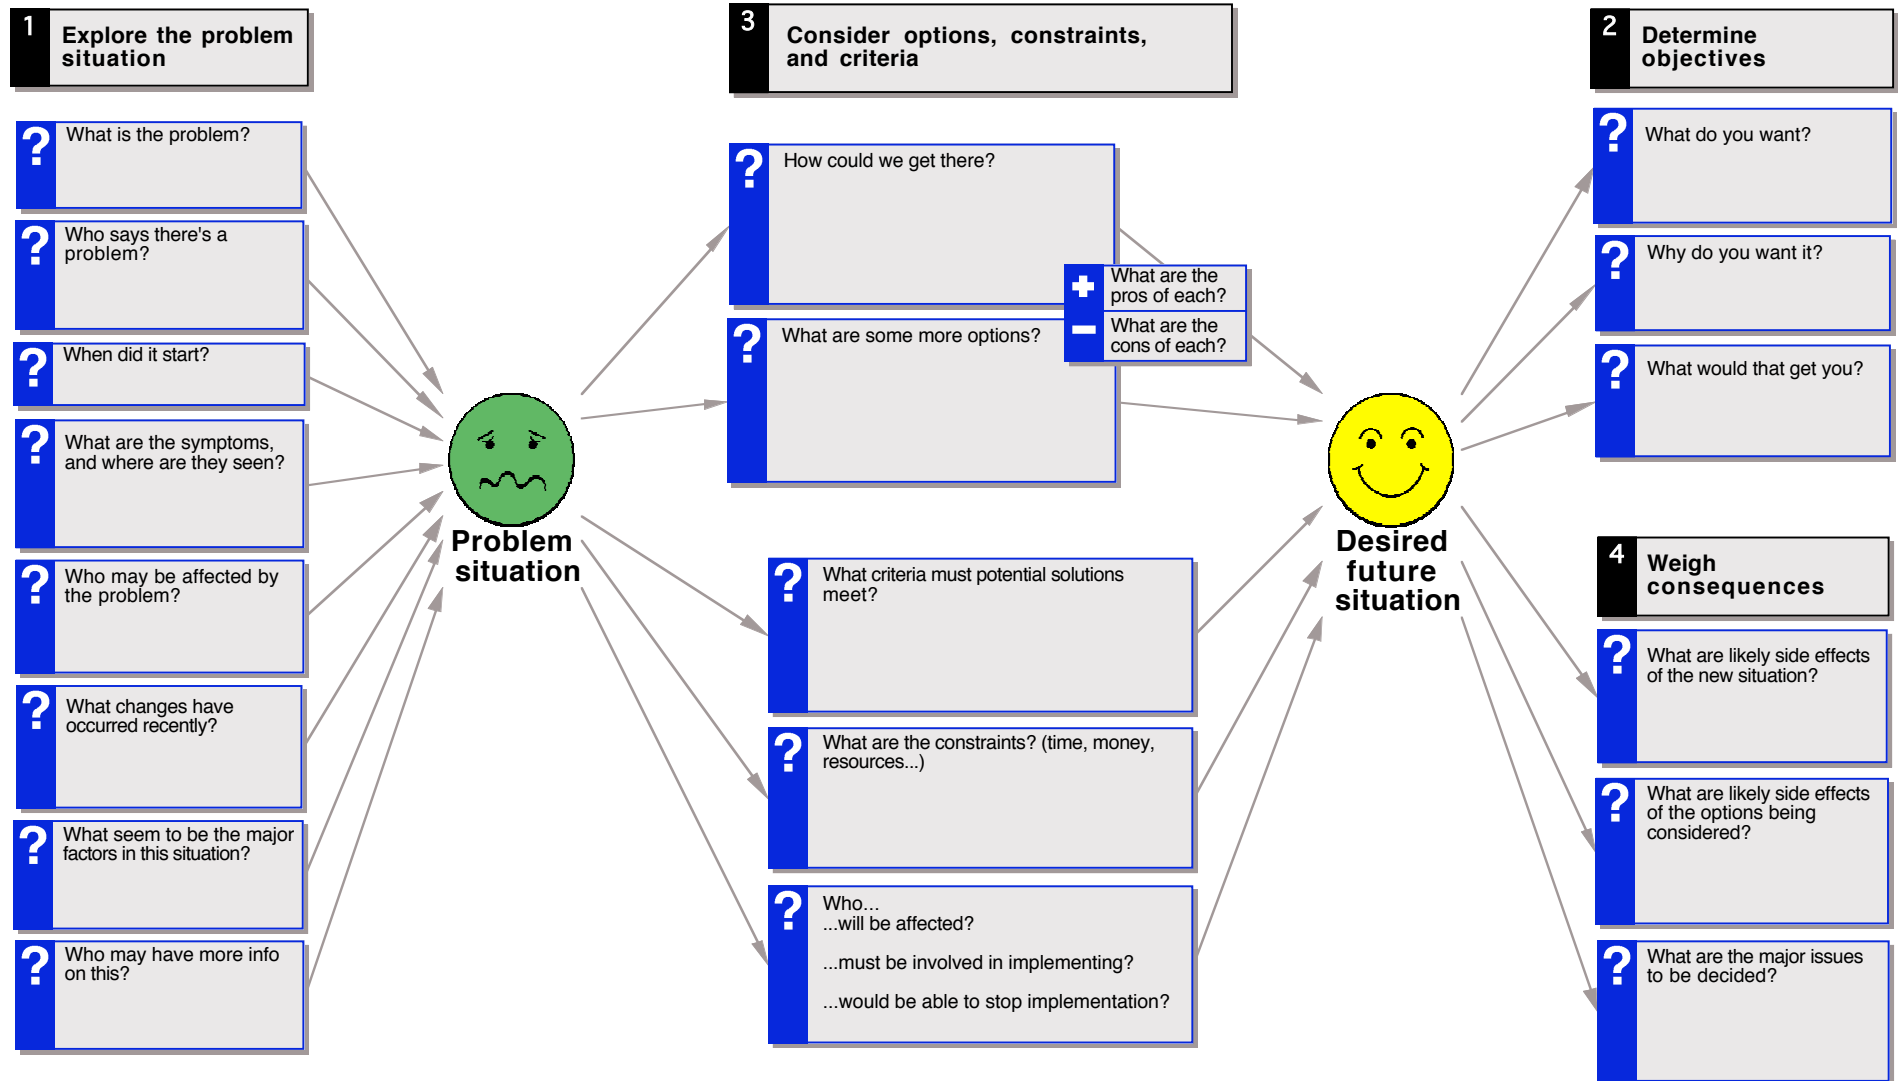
1 Explore the problem situation

? What is the problem?

? Who says there's a problem?

? When did it start?

? What are the symptoms, and where are they seen?

? Who may be affected by the problem?

? What changes have occurred recently?

? What seem to be the major factors in this situation?

? Who may have more info on this?

Problem situation

3 Consider options, constraints, and criteria

? How could we get there?

+ What are the pros of each?

− What are the cons of each?

? What are some more options?

? What criteria must potential solutions meet?

? What are the constraints? (time, money, resources...)

? Who...
...will be affected?

...must be involved in implementing?

...would be able to stop implementation?

Desired future situation

2 Determine objectives

? What do you want?

? Why do you want it?

? What would that get you?

4 Weigh consequences

? What are likely side effects of the new situation?

? What are likely side effects of the options being considered?

? What are the major issues to be decided?